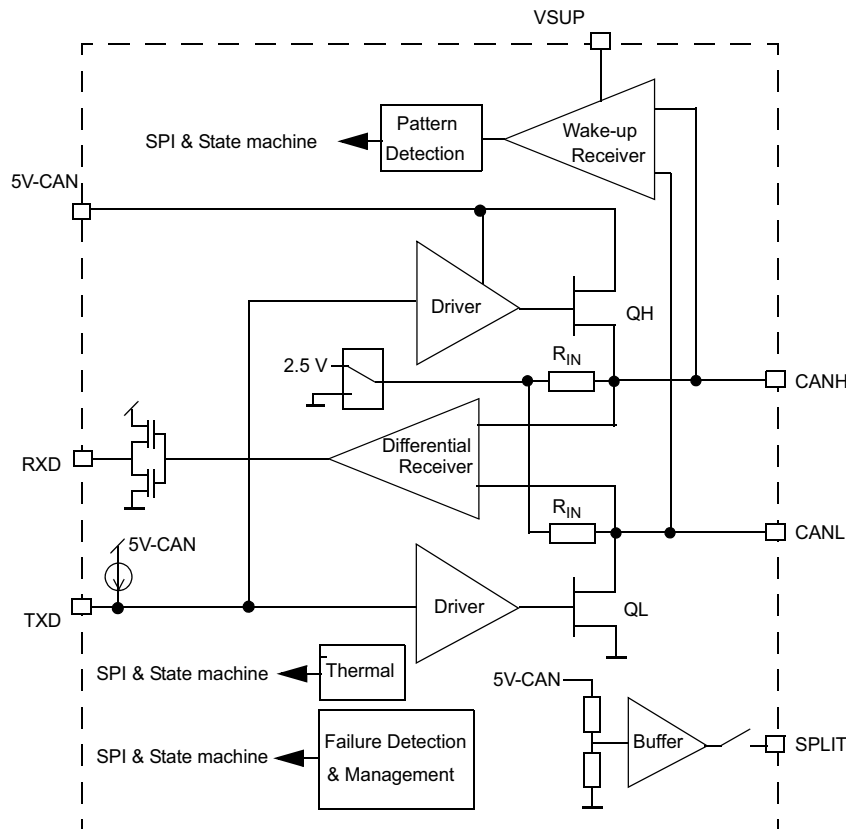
VSUP

SPI & State machine

Pattern Detection

Wake-up Receiver

5V-CAN

Driver

QH

2.5 V

$R_{IN}$

CANH

RXD

Differential Receiver

$R_{IN}$

CANL

5V-CAN

TXD

Driver

QL

SPI & State machine

Thermal

5V-CAN

SPI & State machine

Failure Detection & Management

Buffer

SPLIT